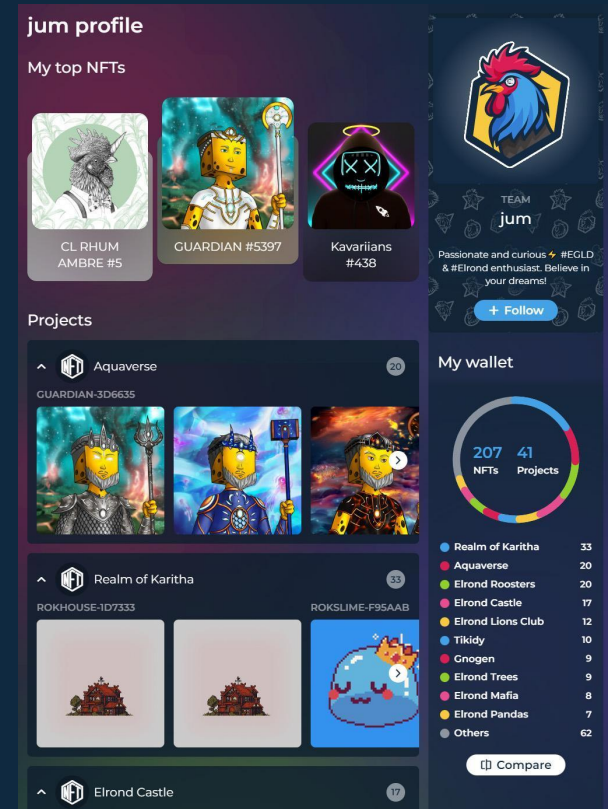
jum profile

My top NFTs

CL RHUM AMBRE #5

GUARDIAN #5397

Kavariians #438

TEAM

jum

Passionate and curious ⚡ #EGLD & #Elrond enthusiast. Believe in your dreams!

+ Follow

Projects

Aquaverse 20

GUARDIAN-3D6635

Realm of Karitha 33

ROKHOUSE-1D7333

ROKSLIME-F95AAB

Elrond Castle 17

My wallet

207 NFTs

41 Projects

| | |
|---|---|
| Realm of Karitha | 33 |
| Aquaverse | 20 |
| Elrond Roosters | 20 |
| Elrond Castle | 17 |
| Elrond Lions Club | 12 |
| Tikidy | 10 |
| Gnogen | 9 |
| Elrond Trees | 9 |
| Elrond Mafia | 8 |
| Elrond Pandas | 7 |
| Others | 62 |

Compare